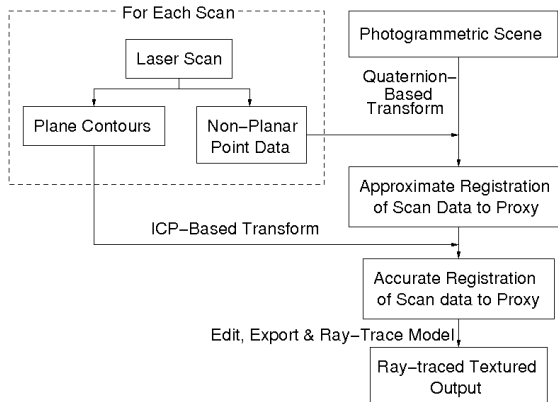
For Each Scan

Laser Scan

Plane Contours

Non−Planar Point Data

Photogrammetric Scene

Quaternion−Based Transform

Approximate Registration of Scan Data to Proxy

ICP−Based Transform

Accurate Registration of Scan data to Proxy

Edit, Export & Ray−Trace Model

Ray−traced Textured Output